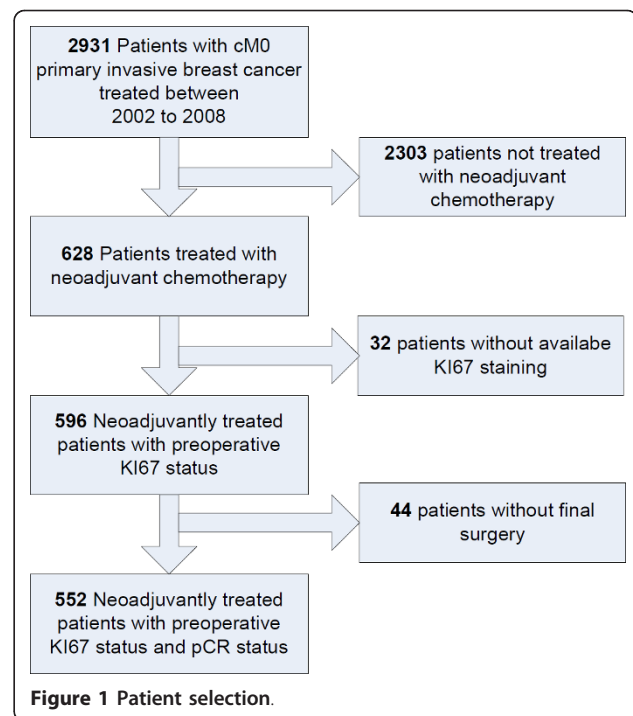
**2931** Patients with cM0 primary invasive breast cancer treated between 2002 to 2008

**2303** patients not treated with neoadjuvant chemotherapy

**628** Patients treated with neoadjuvant chemotherapy

**32** patients without availabe KI67 staining

**596** Neoadjuvantly treated patients with preoperative KI67 status

**44** patients without final surgery

**552** Neoadjuvantly treated patients with preoperative KI67 status and pCR status

**Figure 1 Patient selection**.